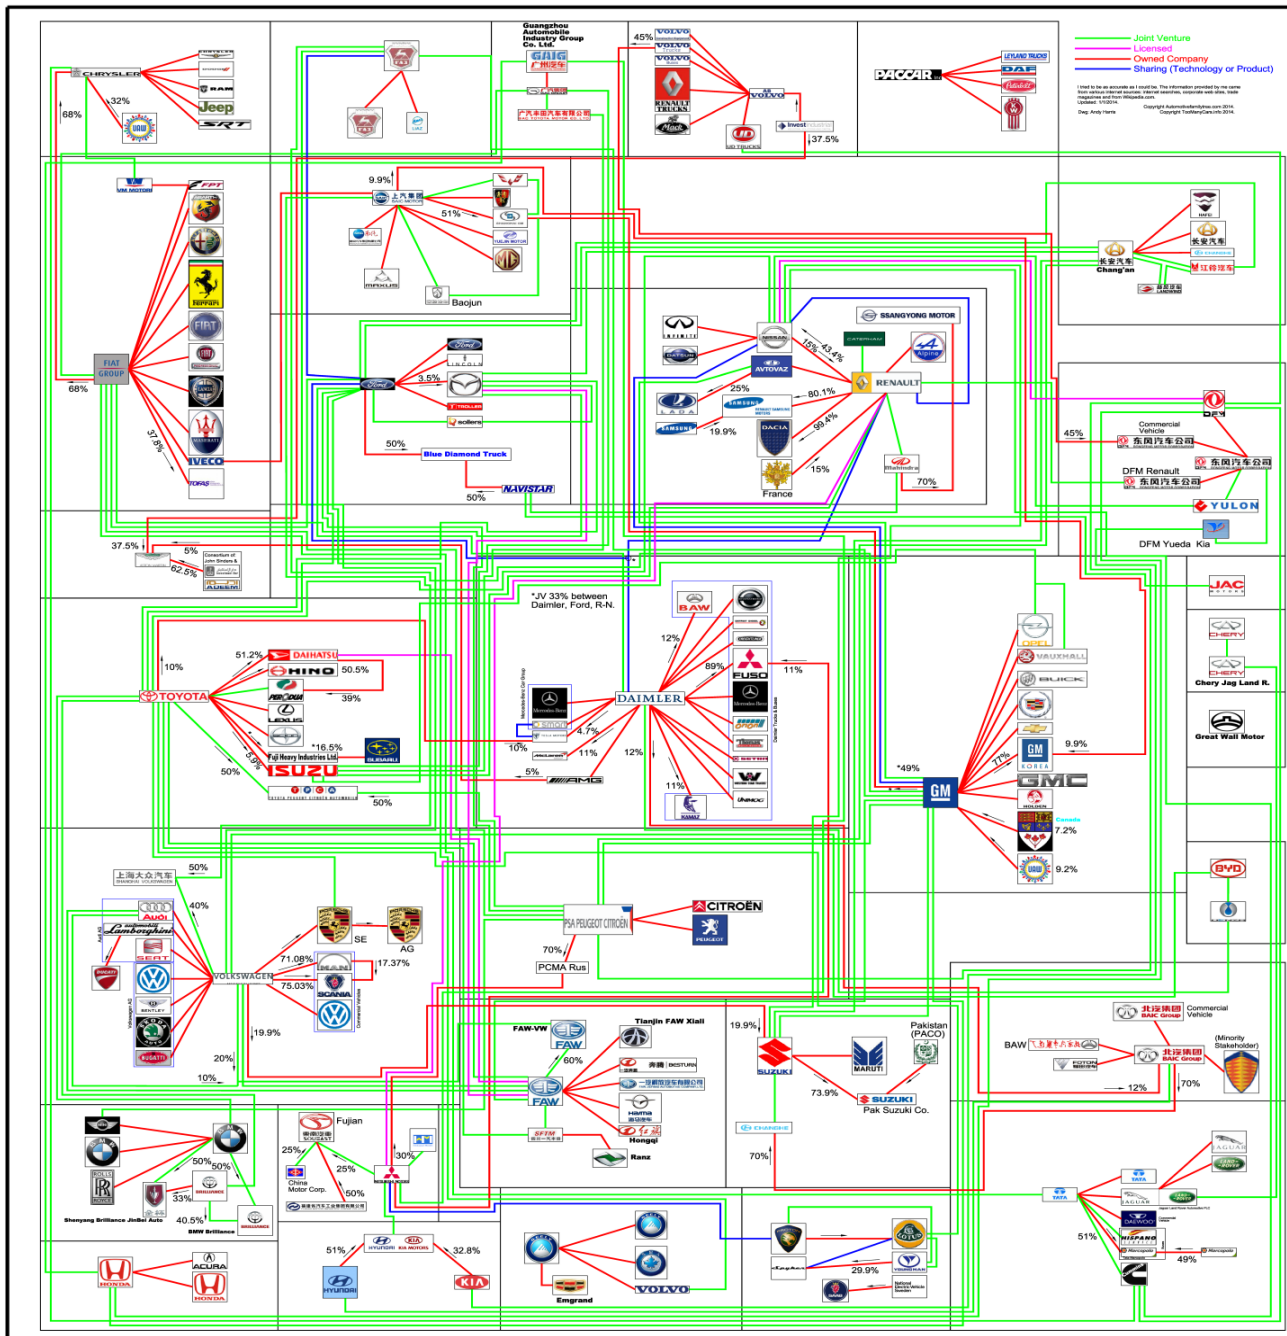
Joint Venture
Licensed
Owned Company
Sharing (Technology or Product)

I tried to be as accurate as I could be. The information provided by me came from various internet sources. Internet sources, corporate web sites, trade magazines and from Wikipedia.com.
Updated: 1/1/2014.
Copyright ToomanyCars.info 2014.
Designed By: Andy Harris

CHRYSLER
RAM
Jeep
SRT
32%
68%

Guangzhou Automobile Industry Group Co. Ltd.
GAIG
广汽丰田汽车有限公司

45%
VOLVO
RENAULT TRUCKS
Mack
UD TRUCKS
Invest
37.5%

PACCAR
LEYLAND TRUCKS
DAF
Peterbilt

VM MOTORI
FPT
Ferrari
FIAT
FIAT GROUP
MASERATI
IVECO
TOFAS
68%
37.8%

9.9%
上汽集团
51%
MAXUS
MG
Baojun

长安汽车
Chang'an
长安汽车
红岩汽车

INFINITI
DATSUN
NISSAN
AVTOVAZ
LADA
SAMSUNG
SSANGYONG MOTOR
Alpine
RENAULT
DACIA
15%
43.4%
25%
80.1%
19.9%
99.4%
15%
France
Mahindra
70%

Ford
LINCOLN
3.5%
TROLLER
sollers
50%
Blue Diamond Truck
50%
NAVISTAR

45%
Commercial Vehicle
东风汽车公司
DFM Renault
东风汽车公司
东风汽车公司
YULON
DFM Yueda Kia

37.5%
5%
62.5%

*JV 33% between Daimler, Ford, R-N.
BAW
12%
89%
FUSO
11%
DAIMLER
4.7%
10%
11%
12%
5%
AMG
11%
KAMAZ

JAC
CHERY
CHERY
Chery Jag Land R.
Great Wall Motor

DAIHATSU
51.2%
HINO
50.5%
10%
TOYOTA
39%
LEXUS
*16.5%
Fuji Heavy Industries Ltd.
SUBARU
5.9%
50%
ISUZU
50%

OPEL
VAUXHALL
BUICK
GM KOREA
GMC
9.9%
77%
*49%
GM
HOLDEN
Canada
7.2%
9.2%

上海大众汽车
50%
40%
Audi
Lamborghini
SEAT
VOLKSWAGEN
BENTLEY
BUGATTI
SE
AG
71.08%
17.37%
MAN
75.03%
SCANIA
19.9%
20%
10%

CITROËN
PSA PEUGEOT CITROËN
PEUGEOT
70%
PCMA Rus

BYD

FAW-VW
Tianjin FAW Xiali
60%
FAW
FAW
奔腾 BESTURN
Haima
Hongqi
Ranz
SFTM

19.9%
SUZUKI
MARUTI
Pakistan (PACO)
73.9%
SUZUKI
Pak Suzuki Co.
CHANGHE
70%

北汽集团 BAIC Group
Commercial Vehicle
BAW
北汽集团 BAIC Group
(Minority Stakeholder)
12%
70%

50%
50%
33%
40.5%
Shenyang Brilliance JinBei Auto
BMW Brilliance
Fujian
25%
25%
50%
China Motor Corp.
30%

TATA
JAGUAR
51%
DAEWOO
HISPANO
49%

HONDA
ACURA
HONDA
51%
HYUNDAI
HYUNDAI KIA MOTORS
32.8%
KIA
VOLVO
Emgrand
29.9%
LOTUS